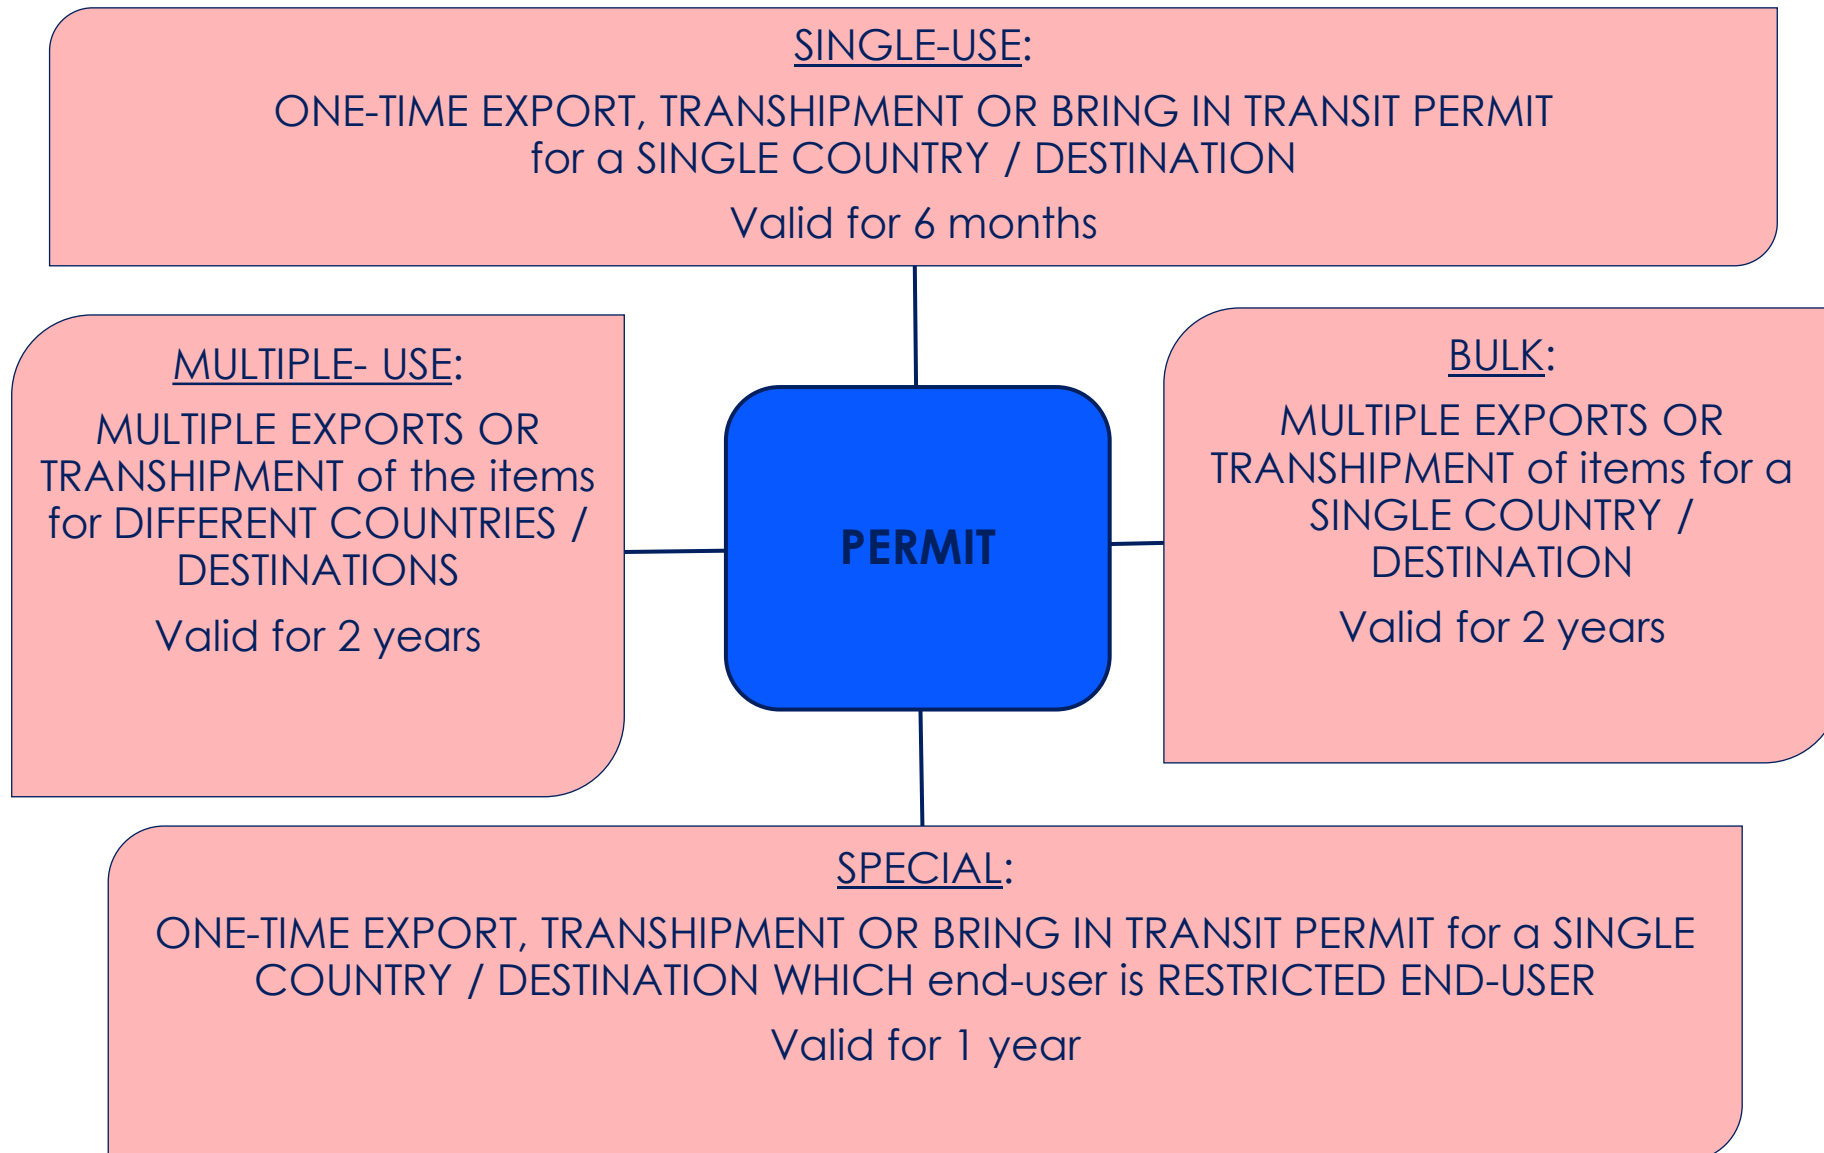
SINGLE-USE:

ONE-TIME EXPORT, TRANSHIPMENT OR BRING IN TRANSIT PERMIT for a SINGLE COUNTRY / DESTINATION

Valid for 6 months

MULTIPLE- USE:

MULTIPLE EXPORTS OR TRANSHIPMENT of the items for DIFFERENT COUNTRIES / DESTINATIONS

Valid for 2 years

PERMIT

BULK:

MULTIPLE EXPORTS OR TRANSHIPMENT of items for a SINGLE COUNTRY / DESTINATION

Valid for 2 years

SPECIAL:

ONE-TIME EXPORT, TRANSHIPMENT OR BRING IN TRANSIT PERMIT for a SINGLE COUNTRY / DESTINATION WHICH end-user is RESTRICTED END-USER

Valid for 1 year